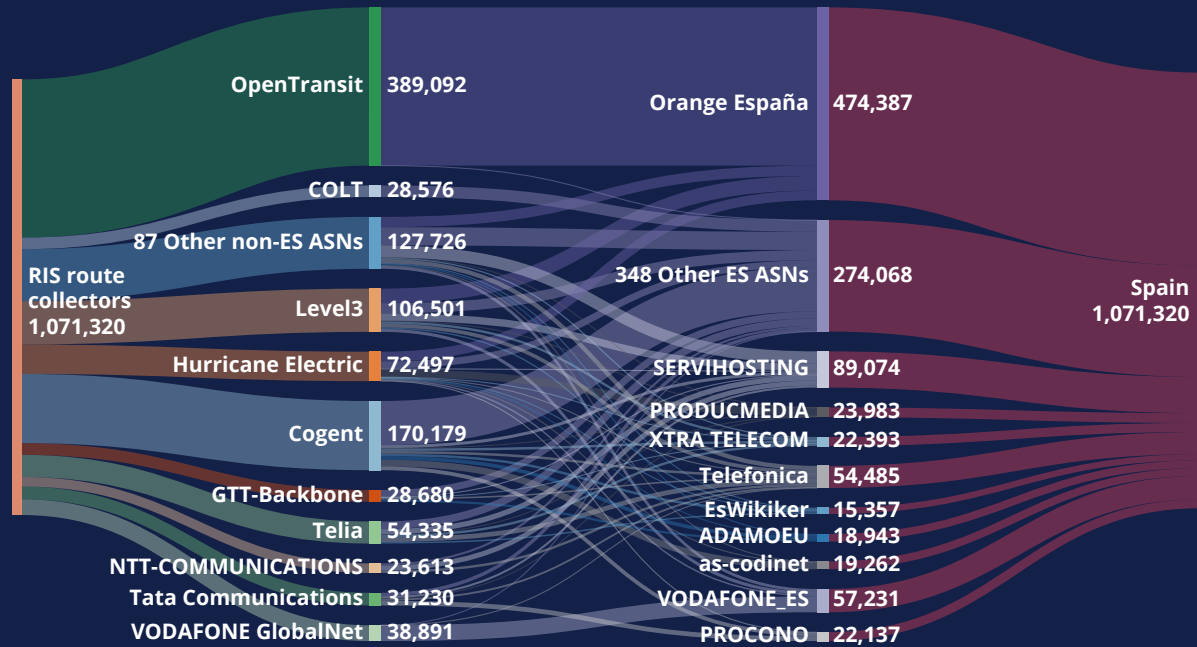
RIS route collectors 1,071,320

OpenTransit 389,092
COLT 28,576
87 Other non-ES ASNs 127,726
Level3 106,501
Hurricane Electric 72,497
Cogent 170,179
GTT-Backbone 28,680
Telia 54,335
NTT-COMMUNICATIONS 23,613
Tata Communications 31,230
VODAFONE GlobalNet 38,891

Orange España 474,387
348 Other ES ASNs 274,068
SERVIHOSTING 89,074
PRODUCMEDIA 23,983
XTRA TELECOM 22,393
Telefonica 54,485
EsWikiker 15,357
ADAMOEU 18,943
as-codinet 19,262
VODAFONE_ES 57,231
PROCONO 22,137

Spain 1,071,320